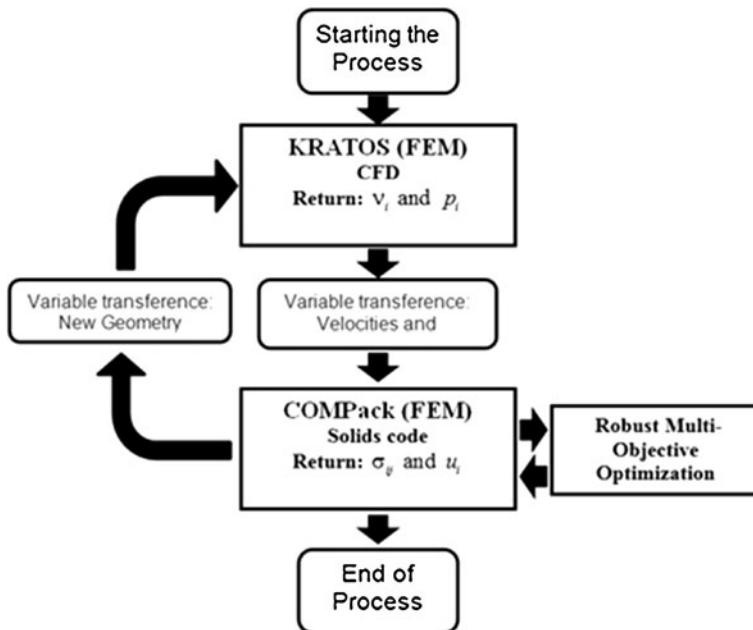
Starting the Process

KRATOS (FEM)
CFD
Return: $v_i$ and $p_i$

Variable transference: New Geometry

Variable transference: Velocities and

COMPack (FEM)
Solids code
Return: $\sigma_{ij}$ and $u_i$

Robust Multi-Objective Optimization

End of Process